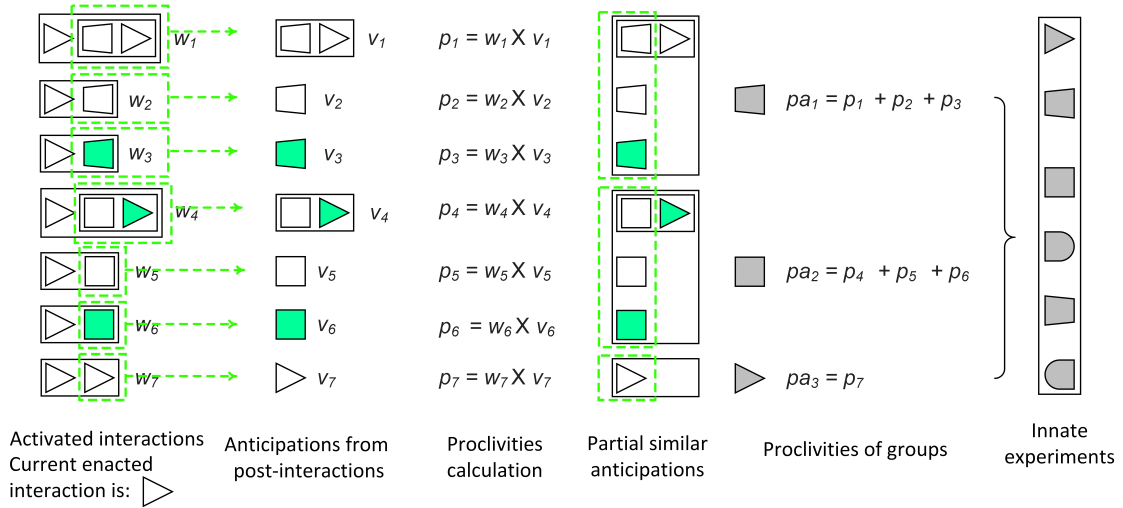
$w_1$ $v_1$ $p_1 = w_1 X v_1$

$w_2$ $v_2$ $p_2 = w_2 X v_2$ $pa_1 = p_1 + p_2 + p_3$

$w_3$ $v_3$ $p_3 = w_3 X v_3$

$w_4$ $v_4$ $p_4 = w_4 X v_4$

$w_5$ $v_5$ $p_5 = w_5 X v_5$ $pa_2 = p_4 + p_5 + p_6$

$w_6$ $v_6$ $p_6 = w_6 X v_6$

$w_7$ $v_7$ $p_7 = w_7 X v_7$ $pa_3 = p_7$

Activated interactions Current enacted interaction is:

Anticipations from post-interactions

Proclivities calculation

Partial similar anticipations

Proclivities of groups

Innate experiments